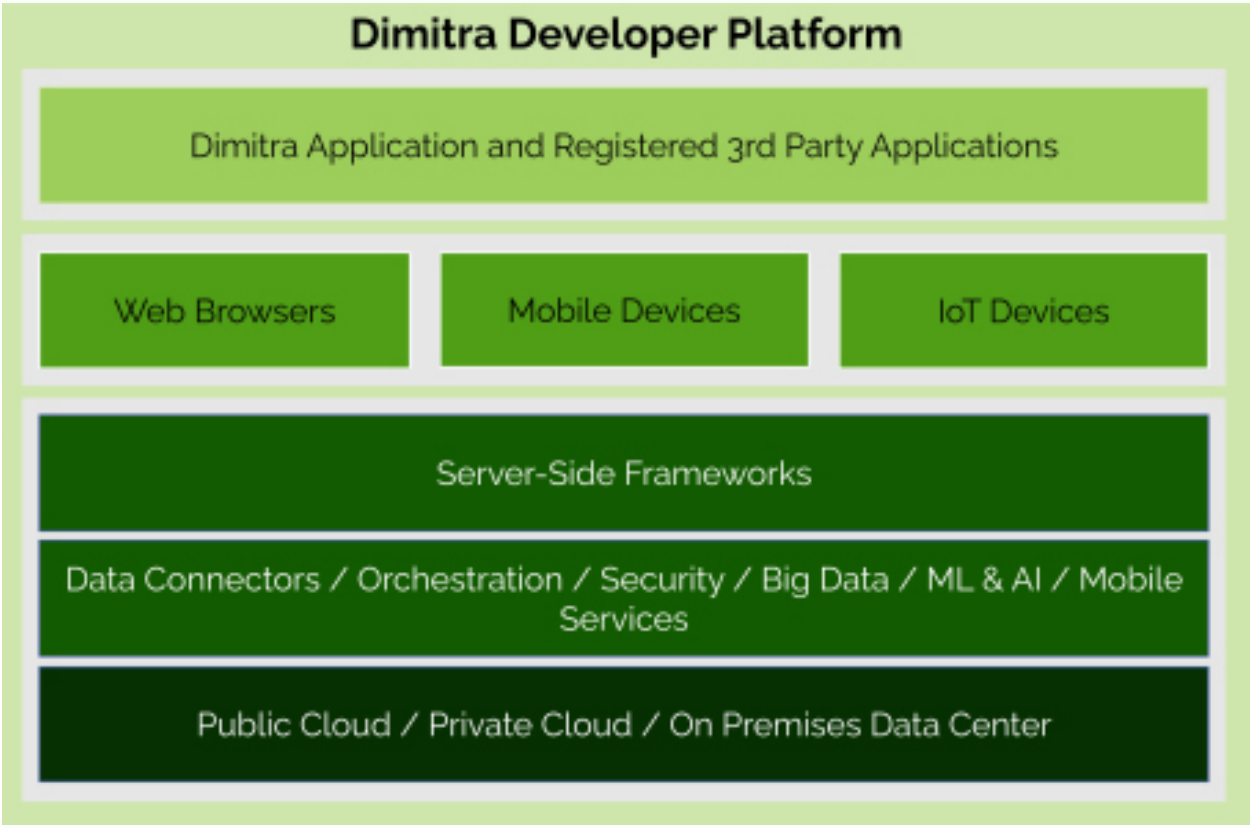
Dimitra Developer Platform

Dimitra Application and Registered 3rd Party Applications

Web Browsers

Mobile Devices

IoT Devices

Server-Side Frameworks

Data Connectors / Orchestration / Security / Big Data / ML & AI / Mobile Services

Public Cloud / Private Cloud / On Premises Data Center